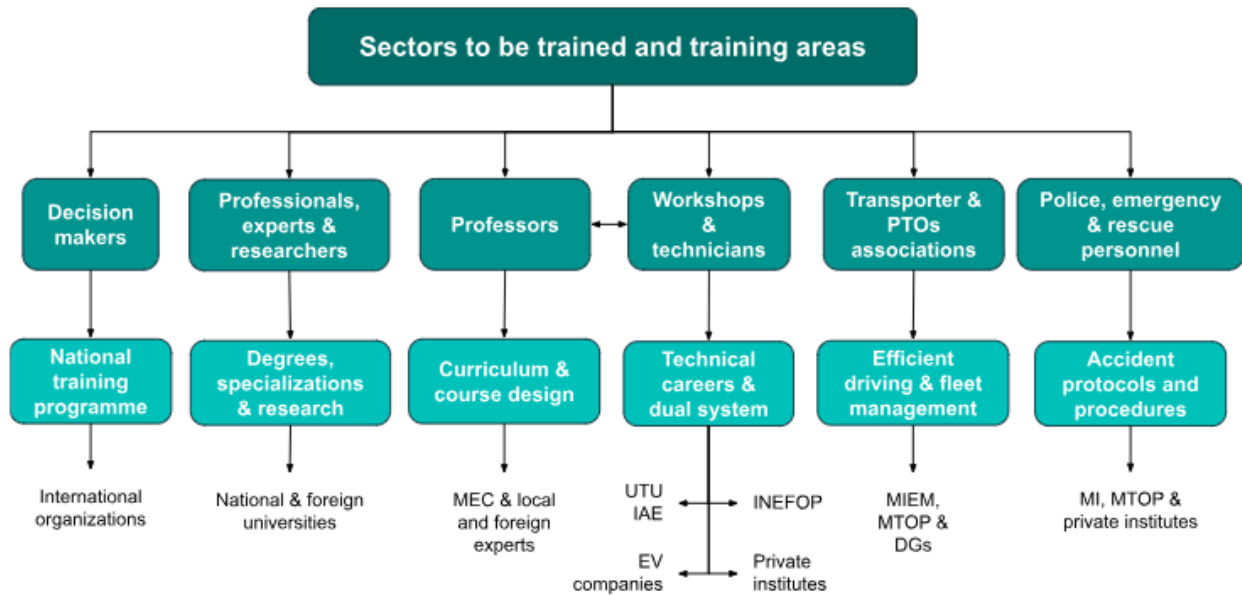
Sectors to be trained and training areas

Decision makers

Professionals, experts & researchers

Professors

Workshops & technicians

Transporter & PTOs associations

Police, emergency & rescue personnel

National training programme

Degrees, specializations & research

Curriculum & course design

Technical careers & dual system

Efficient driving & fleet management

Accident protocols and procedures

International organizations

National & foreign universities

MEC & local and foreign experts

UTU IAE

INEFOP

EV companies

Private institutes

MIEM, MTOP & DGs

MI, MTOP & private institutes